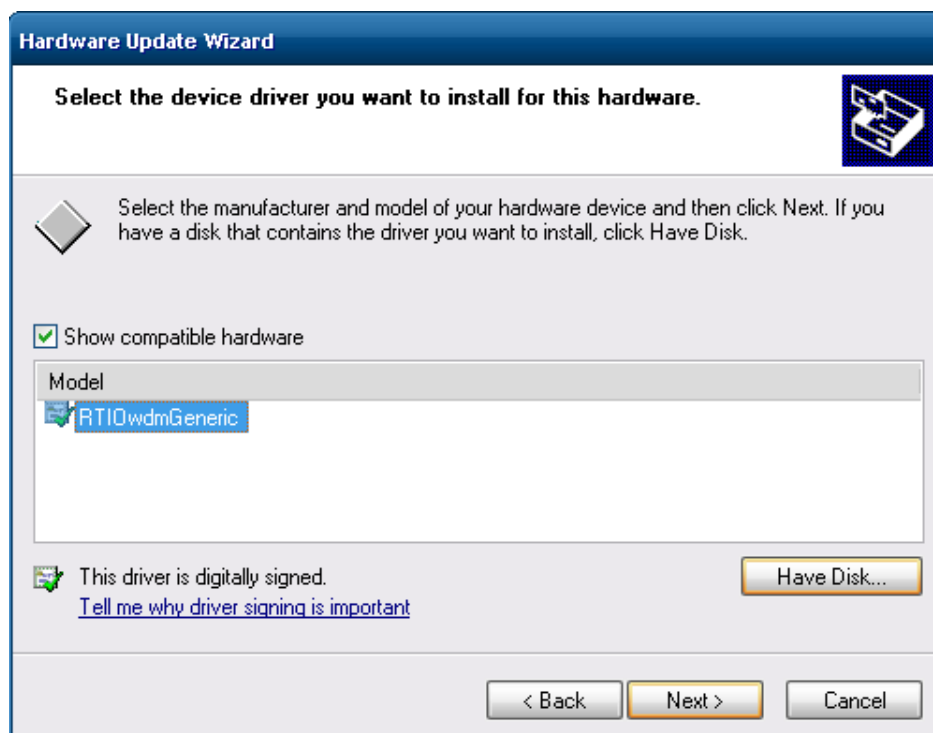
Hardware Update Wizard

Select the device driver you want to install for this hardware.

Select the manufacturer and model of your hardware device and then click Next. If you have a disk that contains the driver you want to install, click Have Disk.

Show compatible hardware

Model

RTIOwdmGeneric

This driver is digitally signed.

Tell me why driver signing is important

Have Disk...

< Back

Next >

Cancel